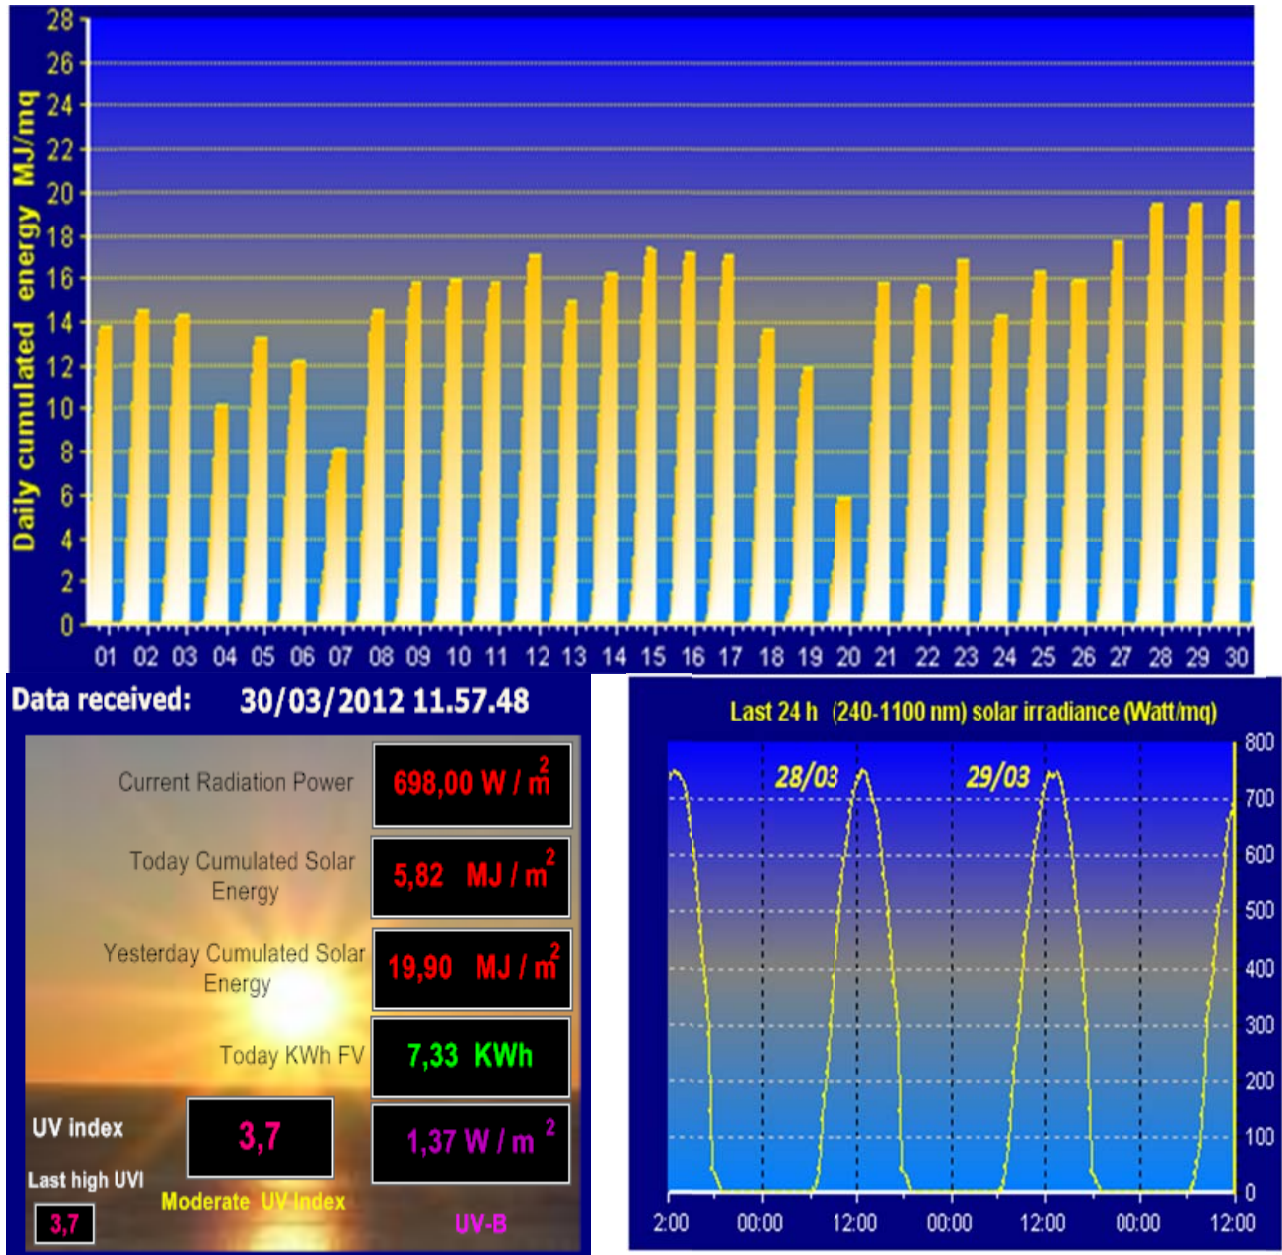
Daily cumulated energy MJ/mq

28
26
24
22
20
18
16
14
12
10
8
6
4
2
0

01 02 03 04 05 06 07 08 09 10 11 12 13 14 15 16 17 18 19 20 21 22 23 24 25 26 27 28 29 30

Data received: 30/03/2012 11.57.48

Current Radiation Power
698,00 W / $m^2$

Today Cumulated Solar Energy
5,82 MJ / $m^2$

Yesterday Cumulated Solar Energy
19,90 MJ / $m^2$

Today KWh FV
7,33 KWh

UV index
3,7

1,37 W / $m^2$

Last high UVI
3,7

Moderate UV Index

UV-B

Last 24 h (240-1100 nm) solar irradiance (Watt/mq)

28/03
29/03

800
700
600
500
400
300
200
100
0

2:00 00:00 12:00 00:00 12:00 00:00 12:00